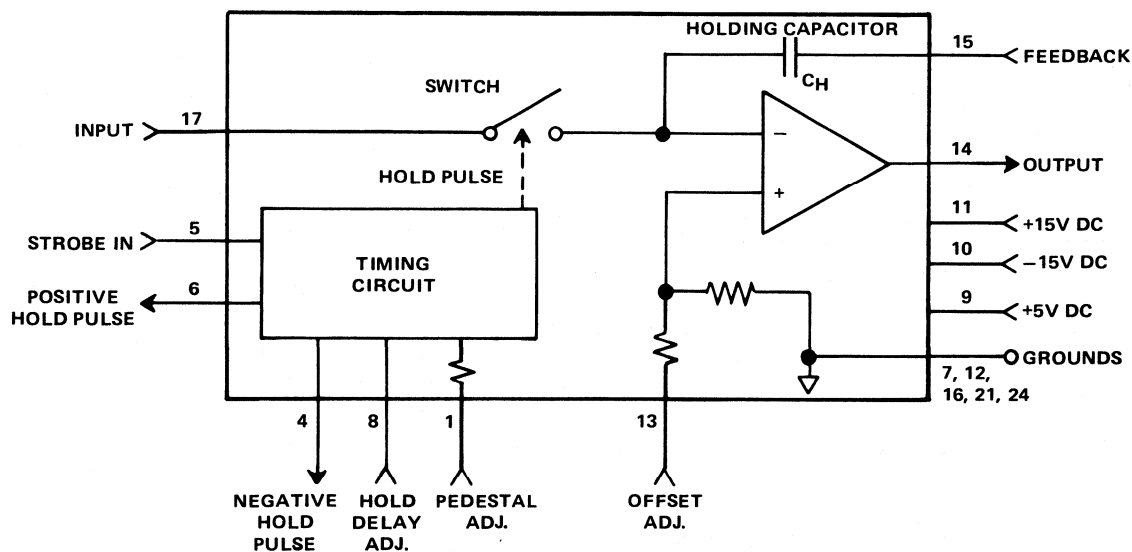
HOLDING CAPACITOR
15
FEEDBACK
$C_H$
SWITCH
INPUT
17
−
14
OUTPUT
HOLD PULSE
+
11
+15V DC
STROBE IN
5
TIMING CIRCUIT
10
−15V DC
POSITIVE HOLD PULSE
6
9
+5V DC
GROUNDS
7, 12, 16, 21, 24
4
8
1
13
NEGATIVE HOLD PULSE
HOLD DELAY ADJ.
PEDESTAL ADJ.
OFFSET ADJ.